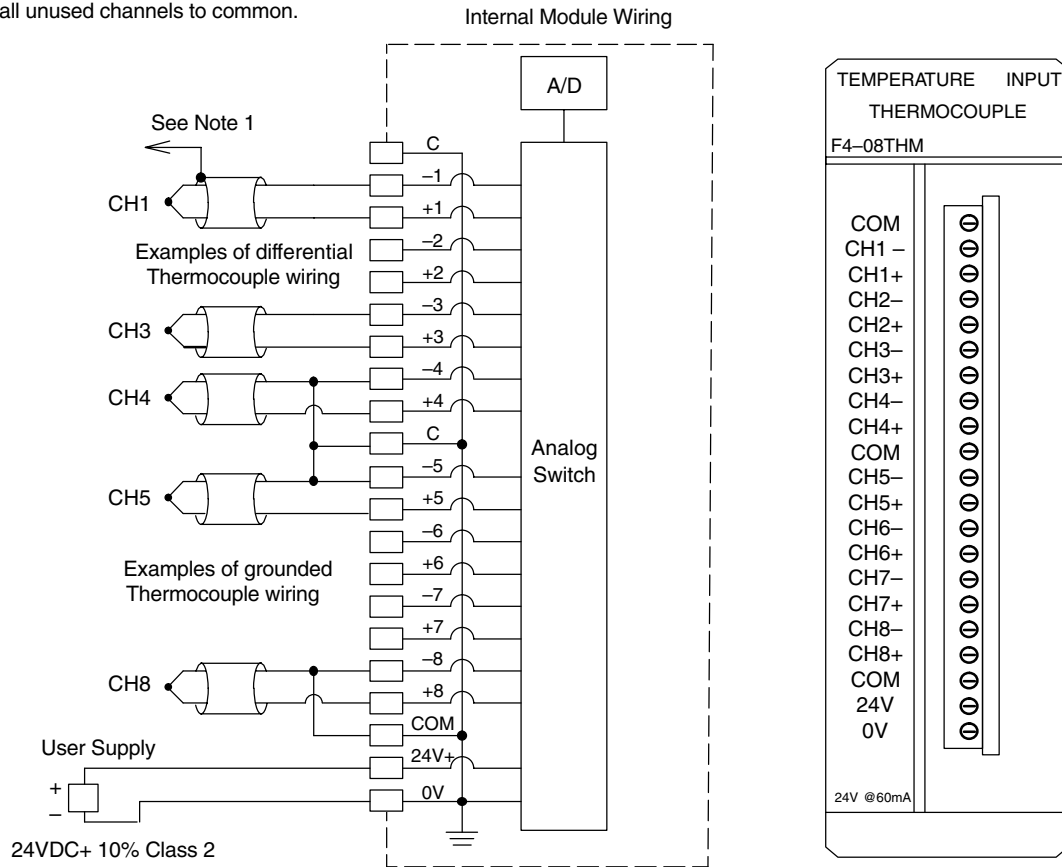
all unused channels to common.

Internal Module Wiring

A/D

See Note 1

C
–1
+1
–2
+2
–3
+3
–4
+4
C
–5
+5
–6
+6
–7
+7
–8
+8
COM
24V+
0V

CH1

Examples of differential Thermocouple wiring

CH3

CH4

Analog Switch

CH5

Examples of grounded Thermocouple wiring

CH8

User Supply

+
–

24VDC+ 10% Class 2

TEMPERATURE INPUT
THERMOCOUPLE
F4–08THM

COM
CH1 –
CH1+
CH2–
CH2+
CH3–
CH3+
CH4–
CH4+
COM
CH5–
CH5+
CH6–
CH6+
CH7–
CH7+
CH8–
CH8+
COM
24V
0V

24V @60mA